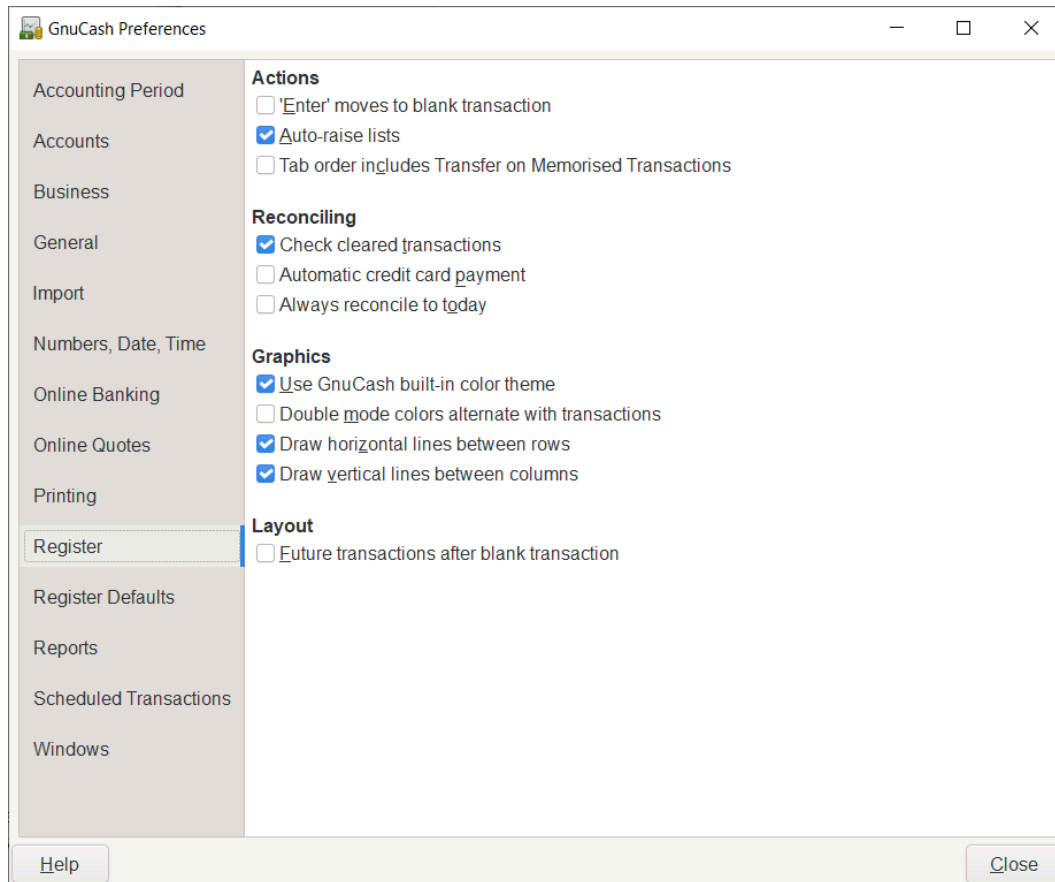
GnuCash Preferences

Accounting Period
Accounts
Business
General
Import
Numbers, Date, Time
Online Banking
Online Quotes
Printing
Register
Register Defaults
Reports
Scheduled Transactions
Windows

Actions
'Enter' moves to blank transaction
Auto-raise lists
Tab order includes Transfer on Memorised Transactions

Reconciling
Check cleared transactions
Automatic credit card payment
Always reconcile to today

Graphics
Use GnuCash built-in color theme
Double mode colors alternate with transactions
Draw horizontal lines between rows
Draw vertical lines between columns

Layout
Future transactions after blank transaction

Help
Close